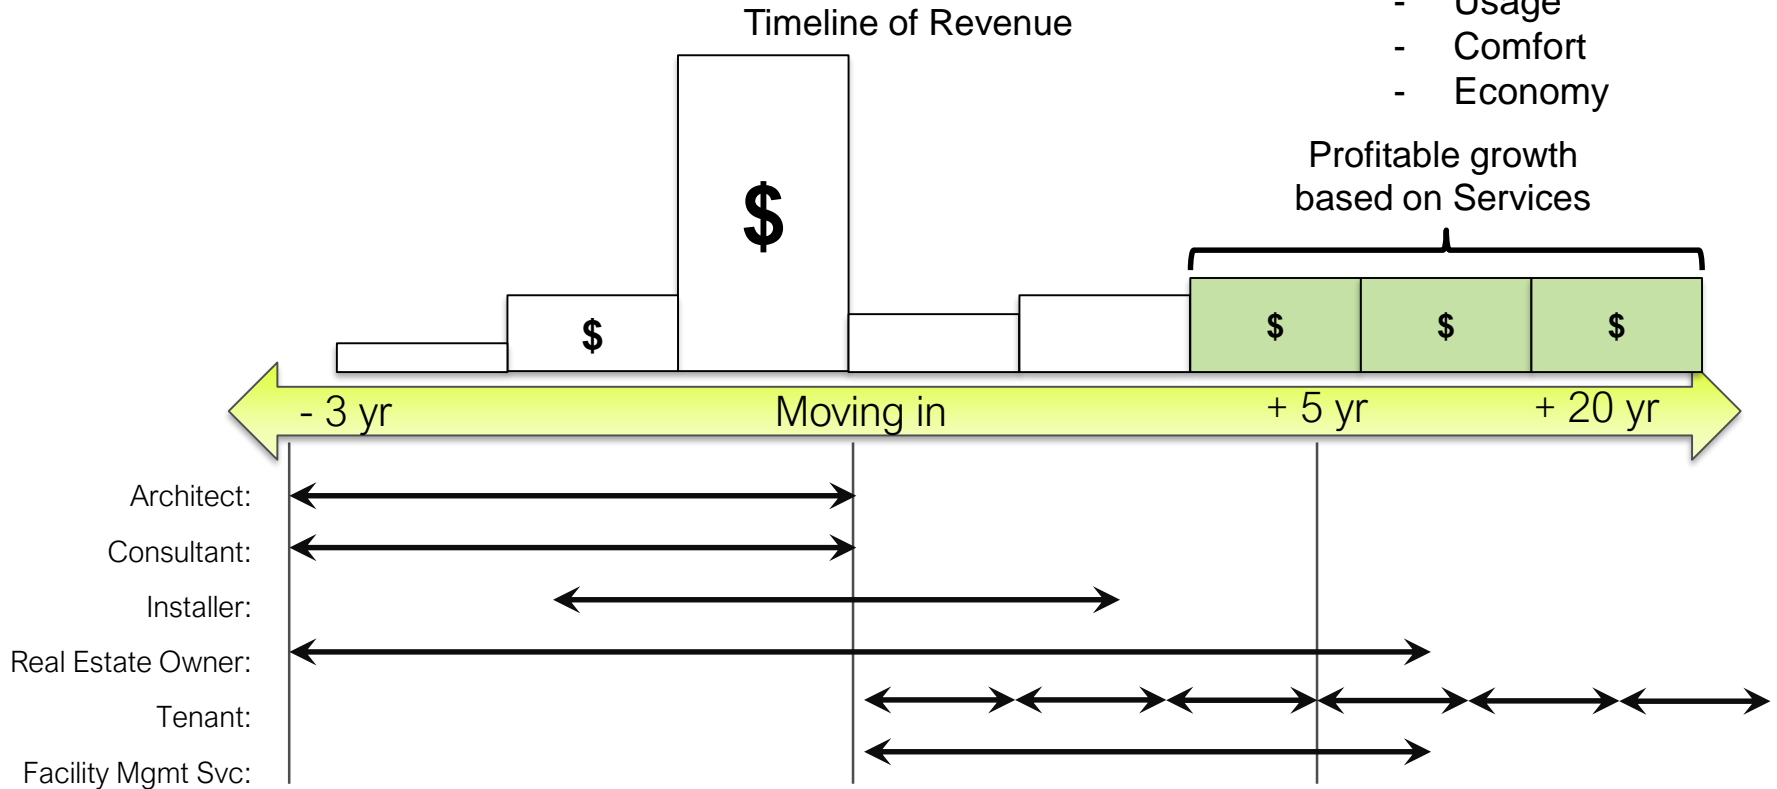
Timeline of Revenue

- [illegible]
- Comfort
- Economy

Profitable growth based on Services

$

$

$ $ $

- 3 yr
Moving in
+ 5 yr
+ 20 yr

Architect:
Consultant:
Installer:
Real Estate Owner:
Tenant:
Facility Mgmt Svc: